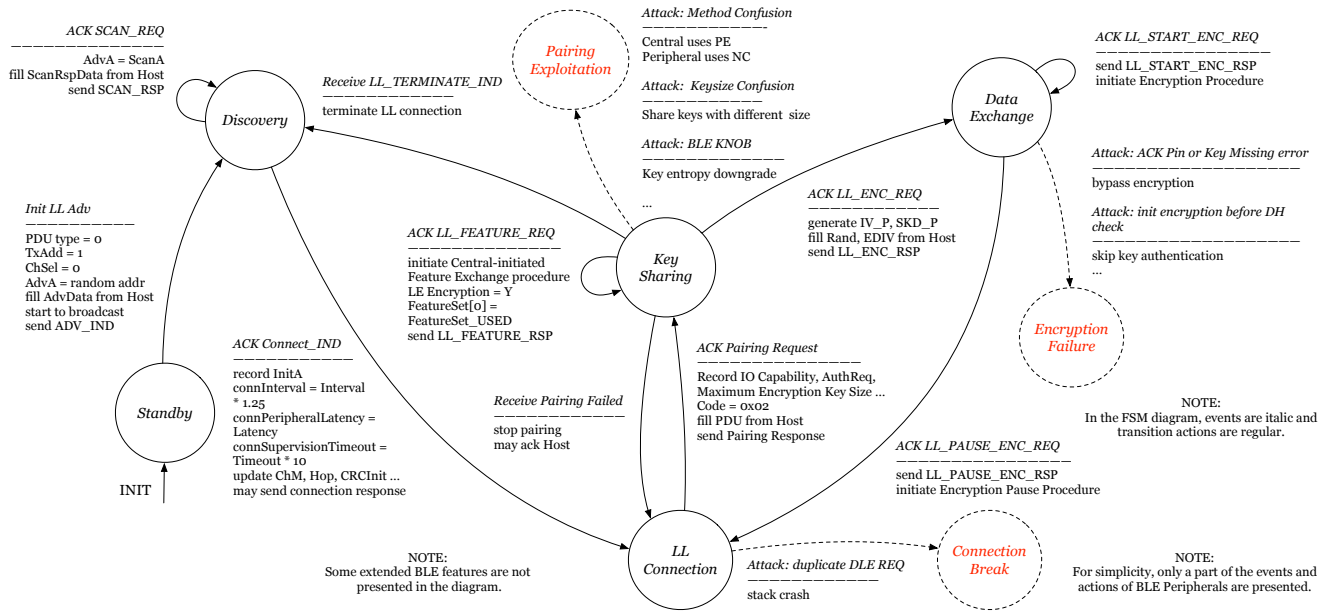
ACK SCAN_REQ
——————————
AdvA = ScanA
fill ScanRspData from Host
send SCAN_RSP

Discovery

Receive LL_TERMINATE_IND
——————————
terminate LL connection

Pairing Exploitation

Attack: Method Confusion
——————————
Central uses PE
Peripheral uses NC

Attack: Keysize Confusion
——————————
Share keys with different size

Attack: BLE KNOB
——————————
Key entropy downgrade

...

ACK LL_START_ENC_REQ
——————————
send LL_START_ENC_RSP
initiate Encryption Procedure

Data Exchange

Attack: ACK Pin or Key Missing error
——————————
bypass encryption

Attack: init encryption before DH check
——————————
skip key authentication
...

Init LL Adv
——————————
PDU type = 0
TxAdd = 1
ChSel = 0
AdvA = random addr
fill AdvData from Host
start to broadcast
send ADV_IND

ACK LL_FEATURE_REQ
——————————
initiate Central-initiated Feature Exchange procedure
LE Encryption = Y
FeatureSet[0] = FeatureSet_USED
send LL_FEATURE_RSP

Key Sharing

ACK LL_ENC_REQ
——————————
generate IV_P, SKD_P
fill Rand, EDIV from Host
send LL_ENC_RSP

Encryption Failure

Standby

INIT

ACK Connect_IND
——————————
record InitA
connInterval = Interval * 1.25
connPeripheralLatency = Latency
connSupervisionTimeout = Timeout * 10
update ChM, Hop, CRCInit ...
may send connection response

Receive Pairing Failed
——————————
stop pairing
may ack Host

ACK Pairing Request
——————————
Record IO Capability, AuthReq, Maximum Encryption Key Size ...
Code = 0x02
fill PDU from Host
send Pairing Response

NOTE:
In the FSM diagram, events are italic and transition actions are regular.

ACK LL_PAUSE_ENC_REQ
——————————
send LL_PAUSE_ENC_RSP
initiate Encryption Pause Procedure

NOTE:
Some extended BLE features are not presented in the diagram.

LL Connection

Attack: duplicate DLE REQ
——————————
stack crash

Connection Break

NOTE:
For simplicity, only a part of the events and actions of BLE Peripherals are presented.